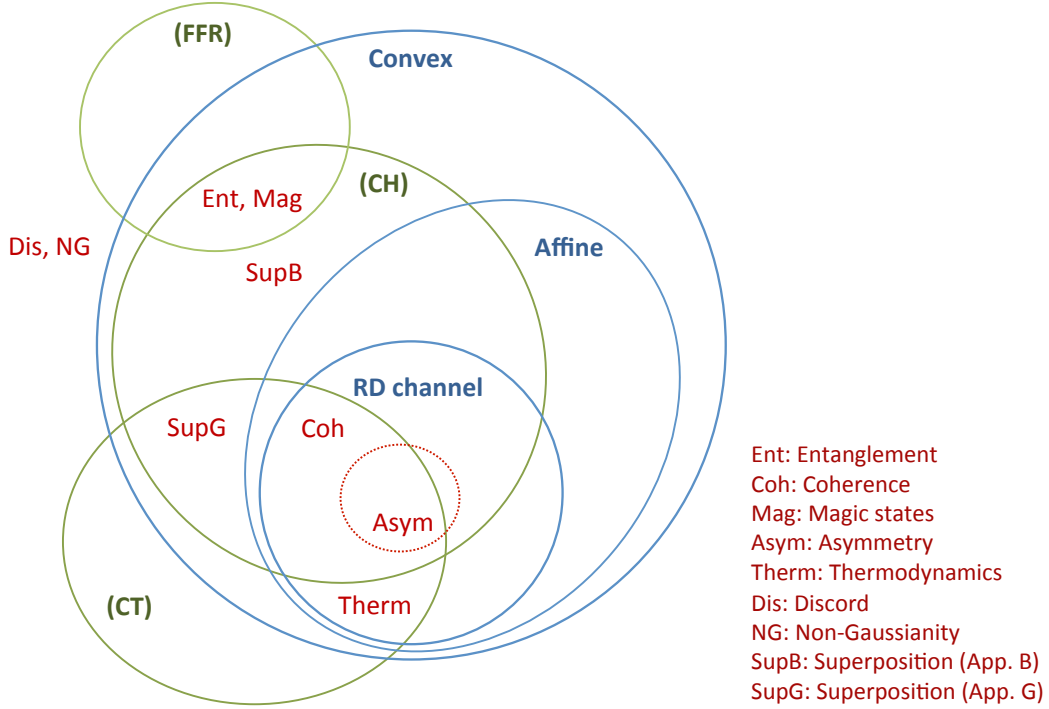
(FFR)
Convex
Ent, Mag
(CH)
Dis, NG
Affine
SupB
RD channel
SupG
Coh
Asym
(CT)
Therm

Ent: Entanglement
Coh: Coherence
Mag: Magic states
Asym: Asymmetry
Therm: Thermodynamics
Dis: Discord
NG: Non-Gaussianity
SupB: Superposition (App. B)
SupG: Superposition (App. G)